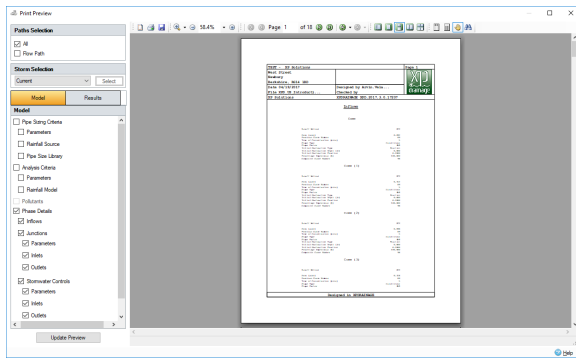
Print Preview

Paths Selection
All
Flow Path

Storm Selection
Current
Select

Model
Results

Model
Pipe Sizing Criteria
Parameters
Rainfall Source
Pipe Size Library
Analysis Criteria
Parameters
Rainfall Model
Pollutants
Phase Details
Inflows
Junctions
Parameters
Inlets
Outlets
Stormwater Controls
Parameters
Inlets
Outlets

Update Preview

58.4%
Page 1 of 10

XP Solutions
Page 1
West Street
Newbury
Berkshire, RG14 1BD
Date 04/10/2017
Designed by Katie Wale...
File XPS 10 Consultants...
Checked by
XP Solutions
XPDRAINAGE SDS-2017 0.0 17037
XP
drainage

Inflows

Designed in XPDRAINAGE

Help